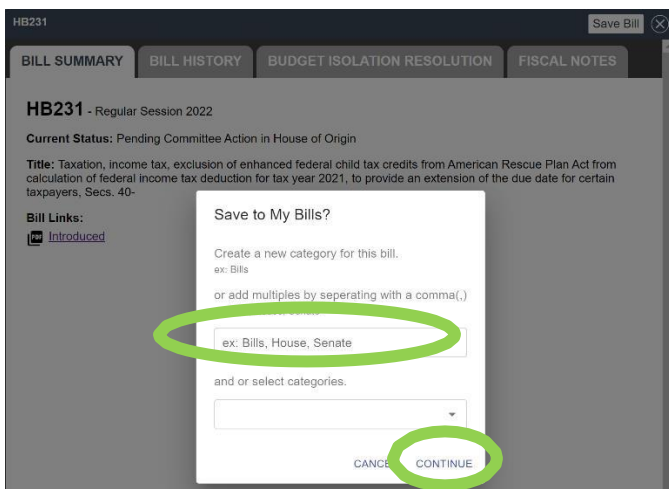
HB231

Save Bill

BILL SUMMARY | BILL HISTORY | BUDGET ISOLATION RESOLUTION | FISCAL NOTES

HB231 - Regular Session 2022

Current Status: Pending Committee Action in House of Origin

Title: Taxation, income tax, exclusion of enhanced federal child tax credits from American Rescue Plan Act from calculation of federal income tax deduction for tax year 2021, to provide an extension of the due date for certain taxpayers, Secs. 40-

Bill Links:

Introduced

Save to My Bills?

Create a new category for this bill.
ex: Bills

or add multiples by seperating with a comma(,)

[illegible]

ex: Bills, House, Senate

and or select categories.

CANCE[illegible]

CONTINUE